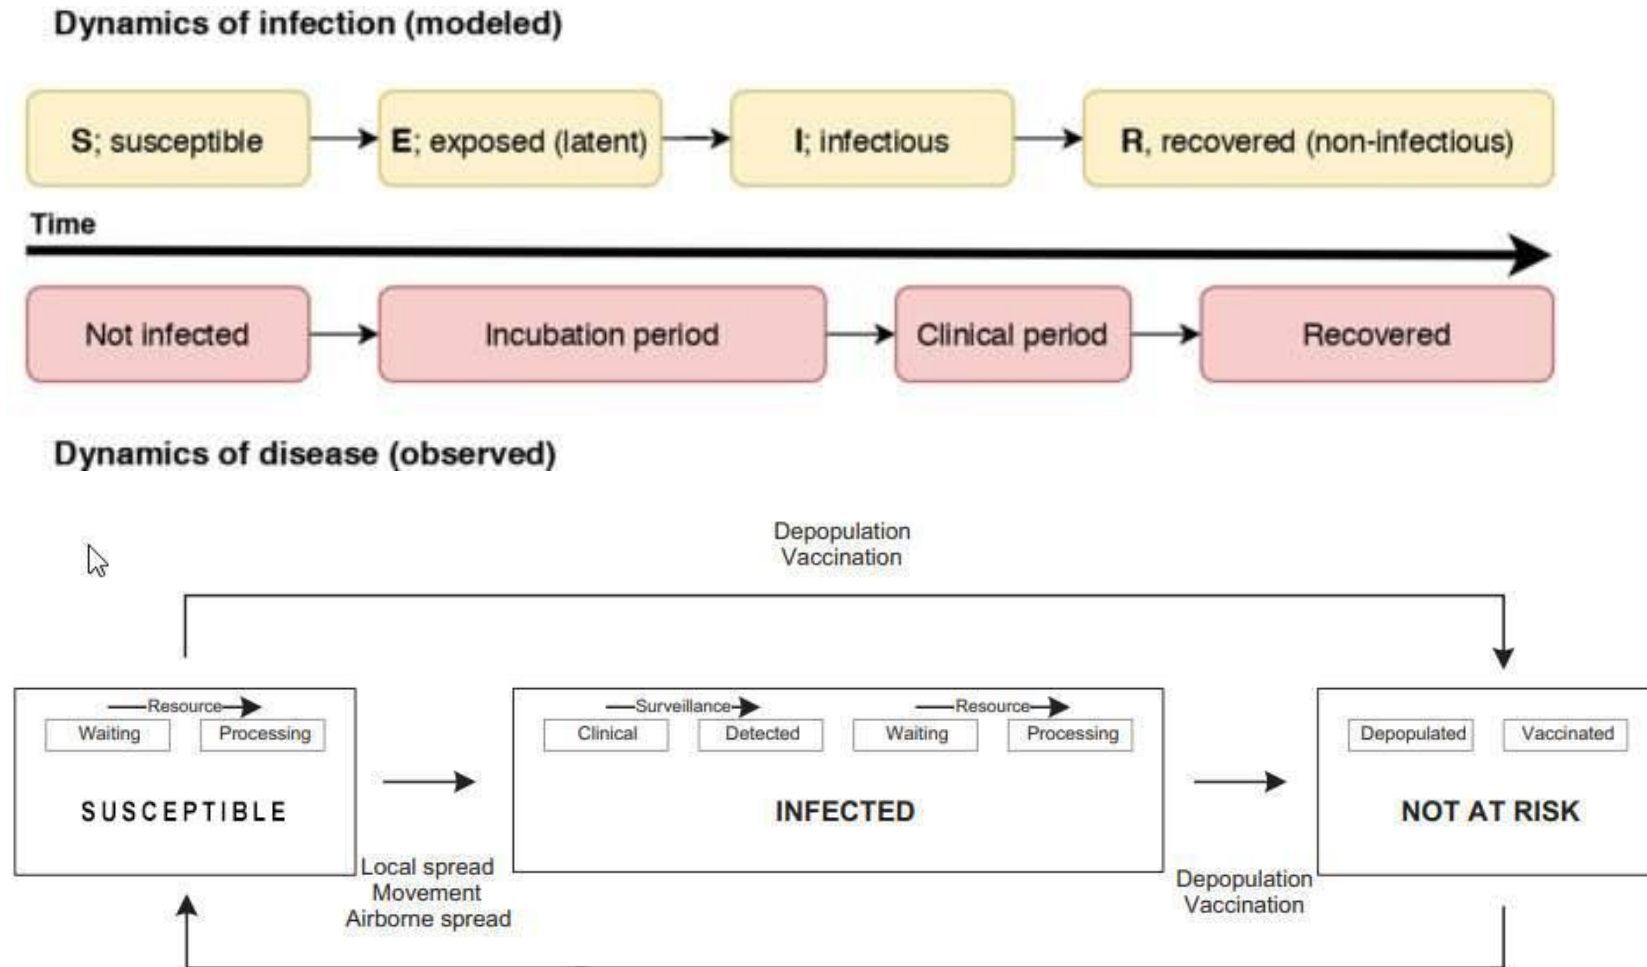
Dynamics of infection (modeled)

S; susceptible

E; exposed (latent)

I; infectious

R, recovered (non-infectious)

Time

Not infected

Incubation period

Clinical period

Recovered

Dynamics of disease (observed)

Depopulation
Vaccination

Resource

Waiting

Processing

SUSCEPTIBLE

Surveillance

Clinical

Detected

Resource

Waiting

Processing

INFECTED

Depopulated

Vaccinated

NOT AT RISK

Local spread
Movement
Airborne spread

Depopulation
Vaccination